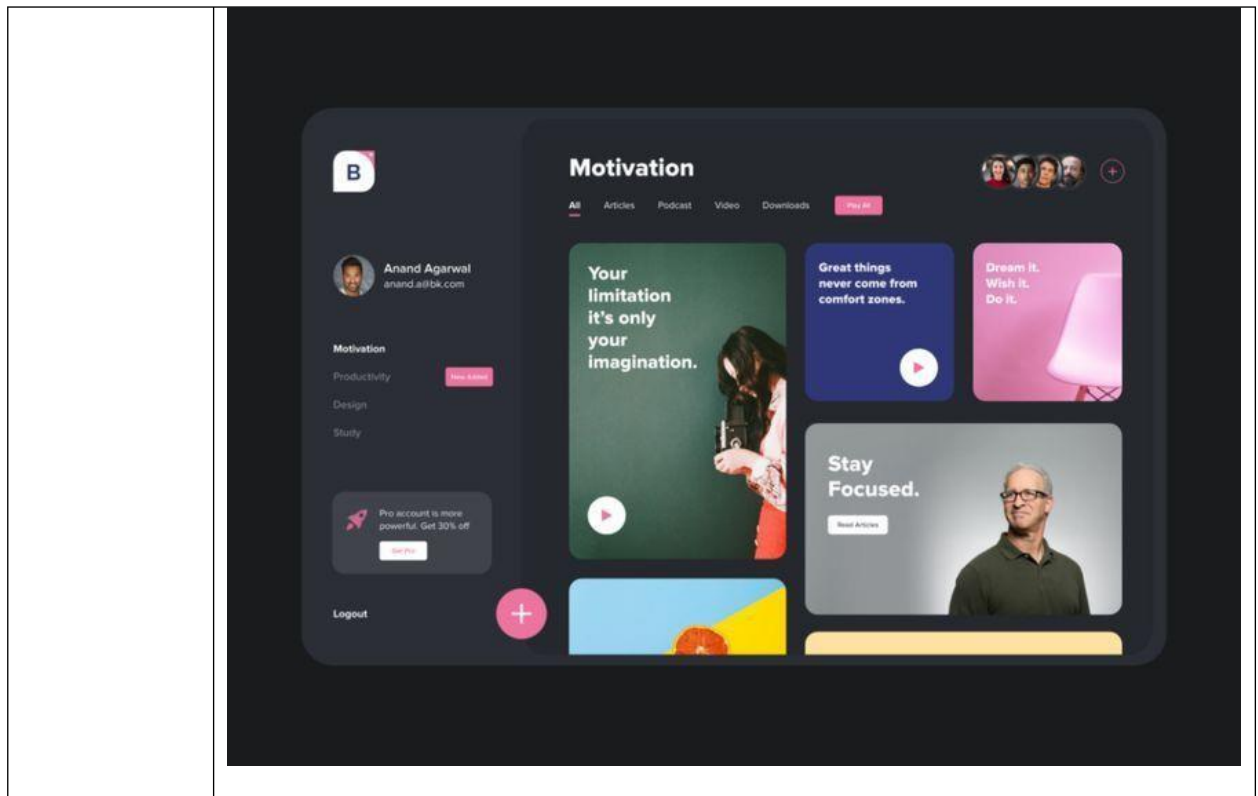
B

Anand Agarwal
anand.a@bk.com

Motivation
Productivity
New Added
Design
Study

Pro account is more powerful. Get 30% off
Get Pro

Logout

Motivation

All Articles Podcast Video Downloads Play All

Your limitation it's only your imagination.

Great things never come from comfort zones.

Dream it. Wish it. Do it.

Stay Focused.
Read Articles